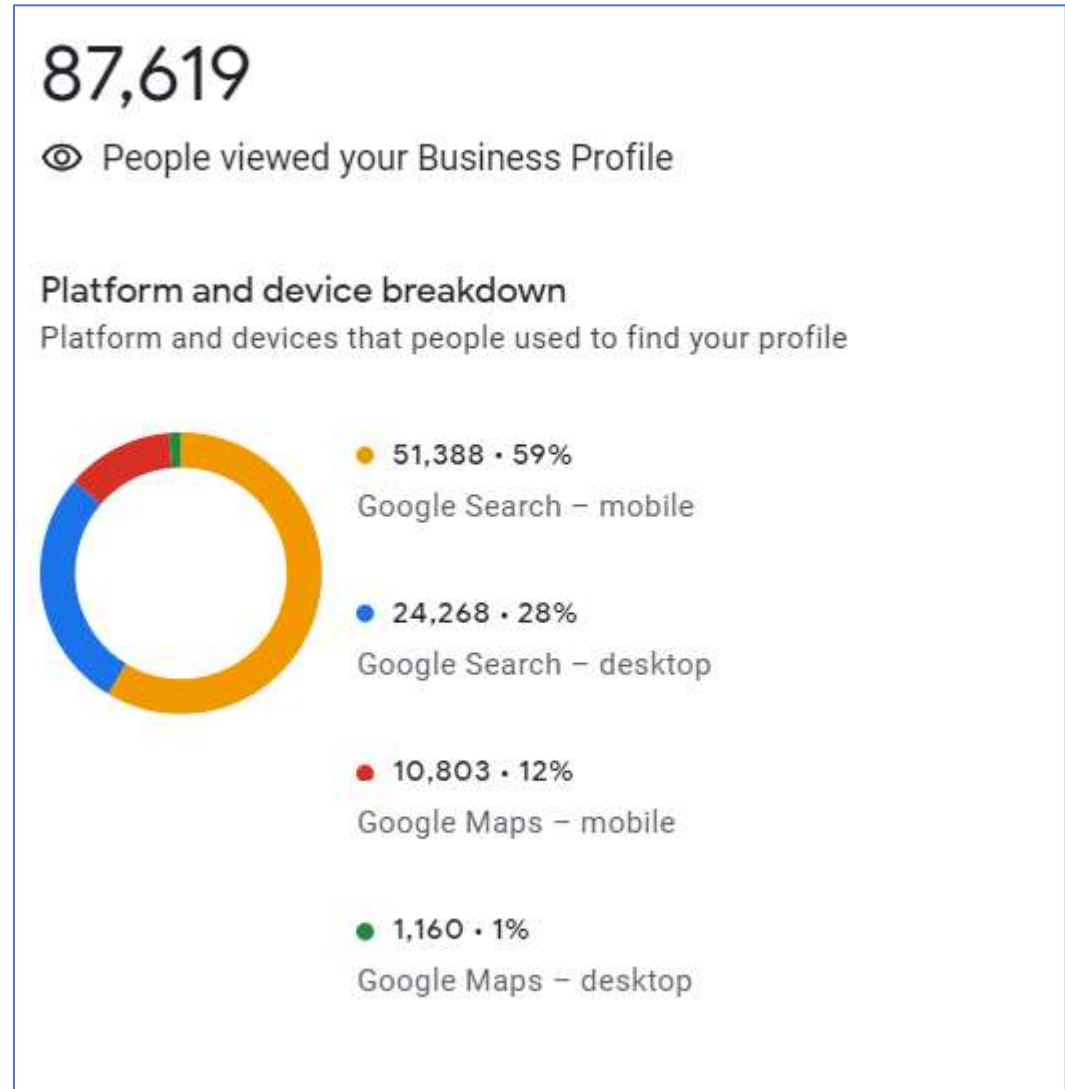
87,619

People viewed your Business Profile

Platform and device breakdown

Platform and devices that people used to find your profile

51,388 • 59%
Google Search – mobile

24,268 • 28%
Google Search – desktop

10,803 • 12%
Google Maps – mobile

1,160 • 1%
Google Maps – desktop